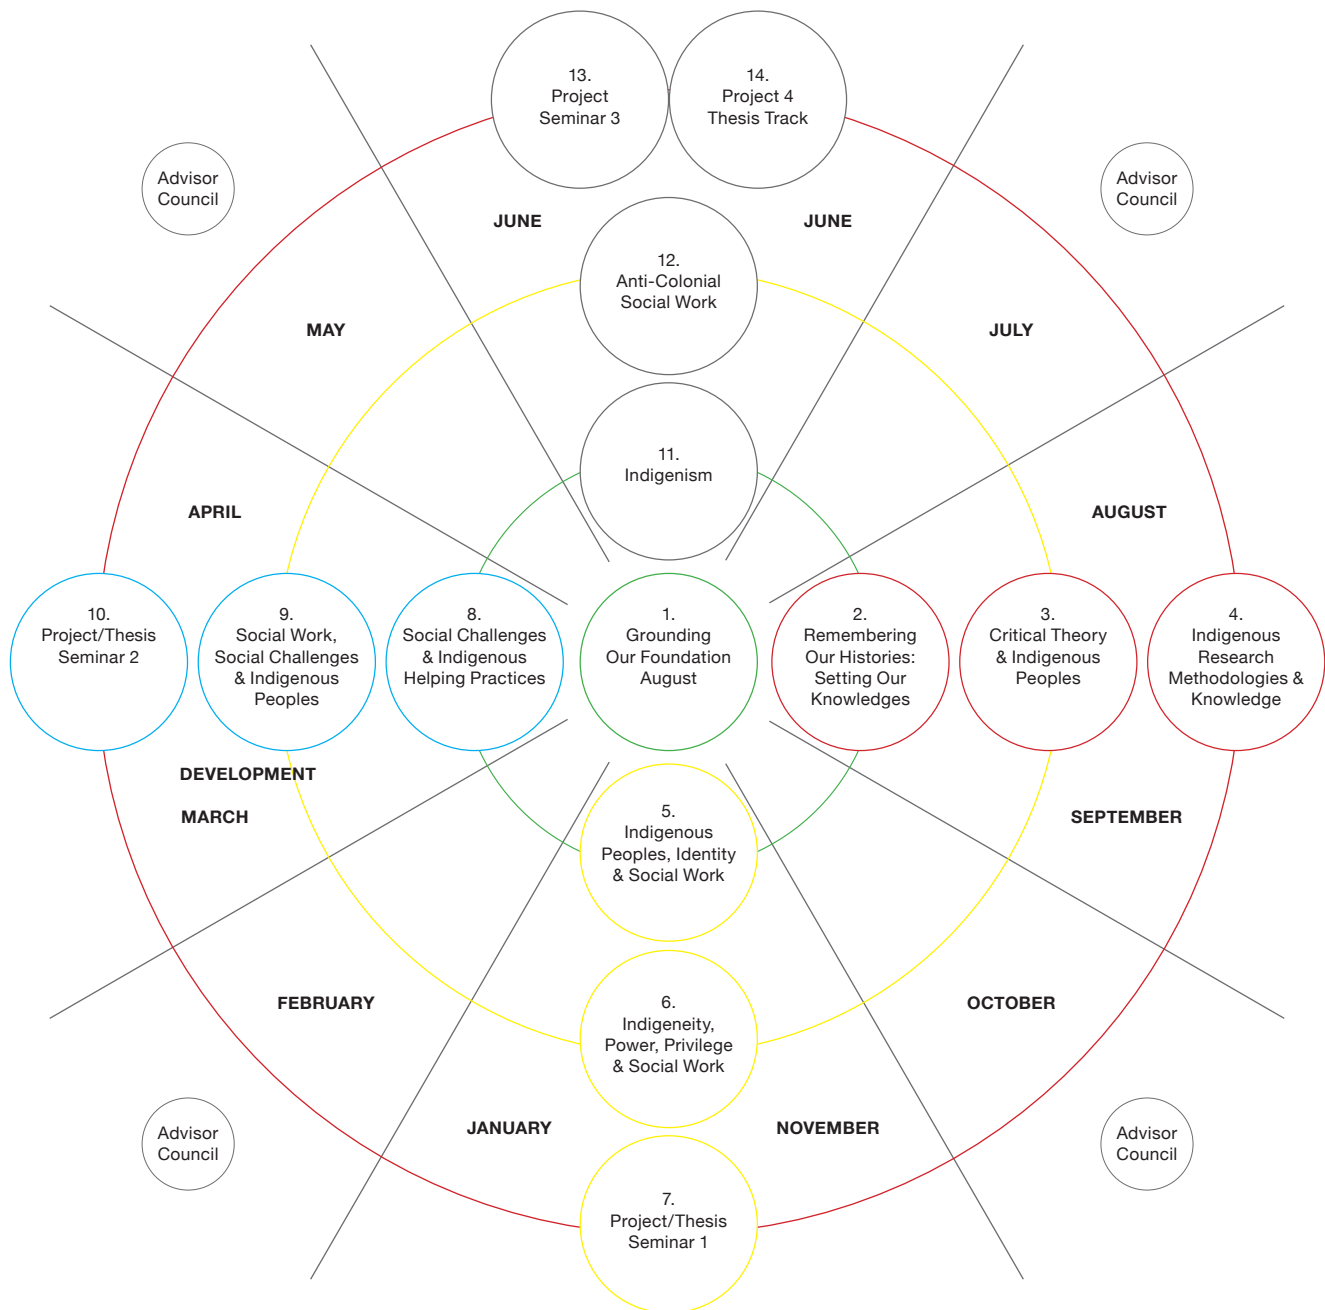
13.
Project
Seminar 3

14.
Project 4
Thesis Track

Advisor
Council

Advisor
Council

JUNE

JUNE

12.
Anti-Colonial
Social Work

MAY

JULY

11.
Indigenism

APRIL

AUGUST

10.
Project/Thesis
Seminar 2

9.
Social Work,
Social Challenges
& Indigenous
Peoples

8.
Social Challenges
& Indigenous
Helping Practices

1.
Grounding
Our Foundation
August

2.
Remembering
Our Histories:
Setting Our
Knowledges

3.
Critical Theory
& Indigenous
Peoples

4.
Indigenous
Research
Methodologies &
Knowledge

DEVELOPMENT

MARCH

SEPTEMBER

5.
Indigenous
Peoples, Identity
& Social Work

FEBRUARY

OCTOBER

6.
Indigeneity,
Power, Privilege
& Social Work

Advisor
Council

Advisor
Council

JANUARY

NOVEMBER

7.
Project/Thesis
Seminar 1